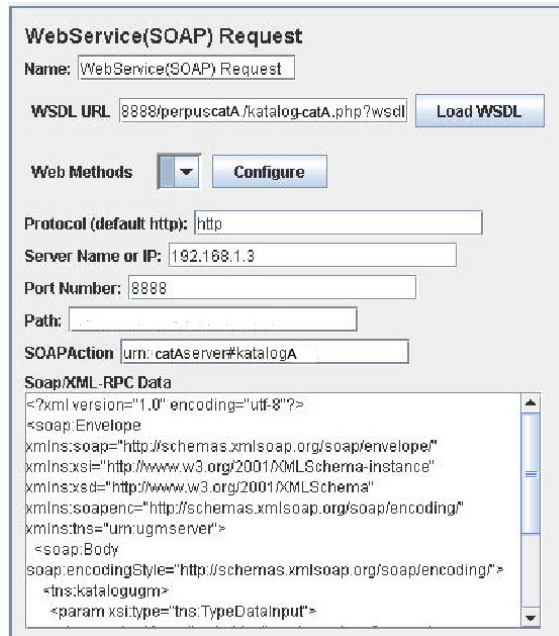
WebService(SOAP) Request

Name: WebService(SOAP) Request

WSDL URL 8888/perpuscatA/katalog-catA.php?wsdl Load WSDL

Web Methods Configure

Protocol (default http): http

Server Name or IP: 192.168.1.3

Port Number: 8888

Path: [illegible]

SOAPAction urn:catAserver#katalogA

Soap/XML-RPC Data

<?xml version="1.0" encoding="utf-8"?>
<soap:Envelope
xmlns:soap="http://schemas.xmlsoap.org/soap/envelope/"
xmlns:xsi="http://www.w3.org/2001/XMLSchema-instance"
xmlns:xsd="http://www.w3.org/2001/XMLSchema"
xmlns:soapenc="http://schemas.xmlsoap.org/soap/encoding/"
xmlns:tns="urn:ugmserver">
<soap:Body
soap:encodingStyle="http://schemas.xmlsoap.org/soap/encoding/">
<tns:katalogugm>
<param xsi:type="tns:TypeDataInput">
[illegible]